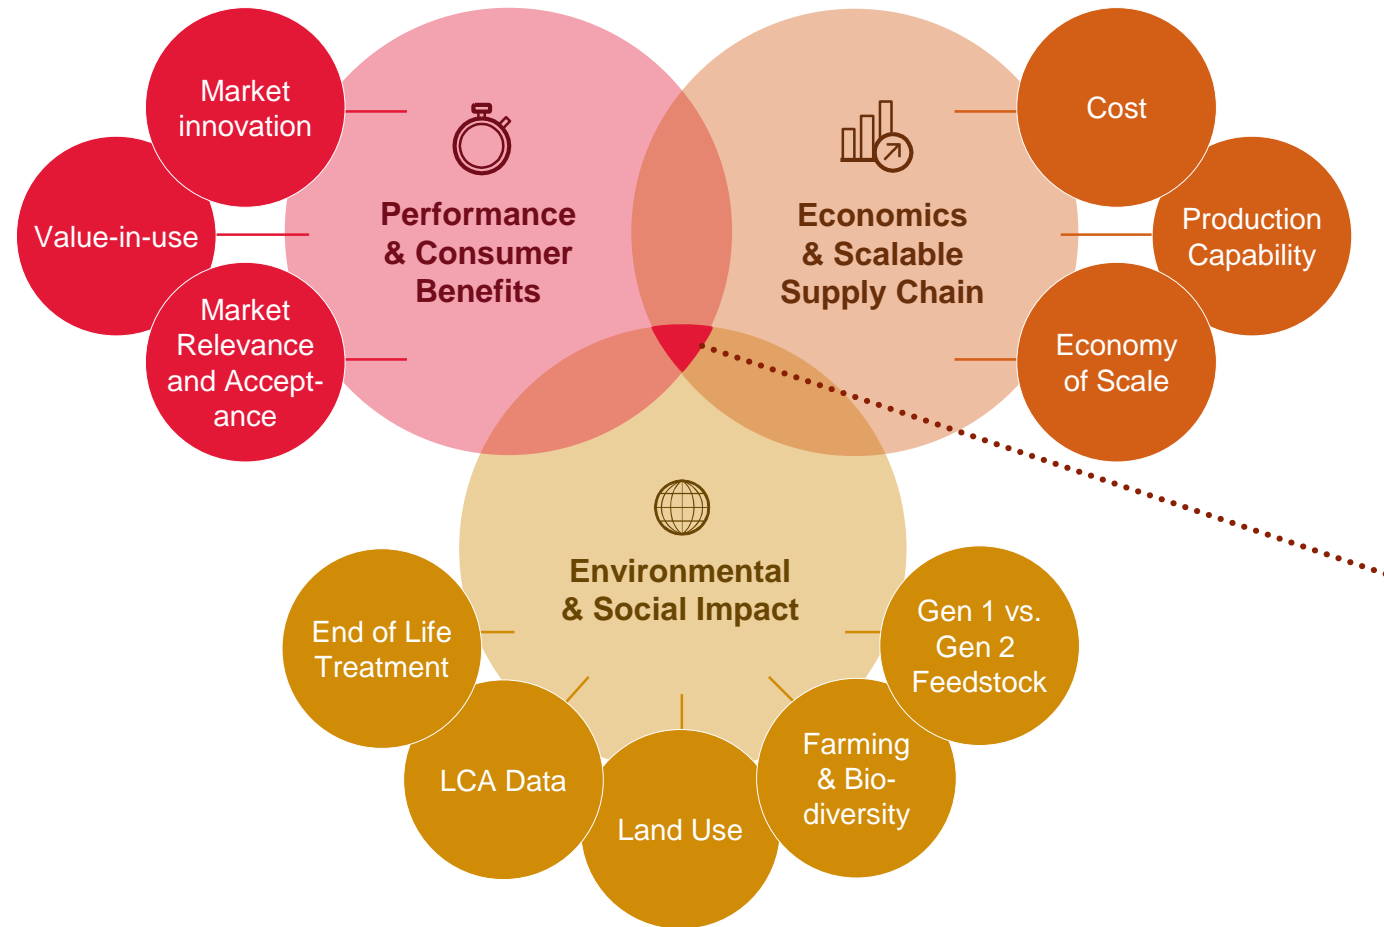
Market innovation

Value-in-use

Market Relevance and Acceptance

Performance & Consumer Benefits

Economics & Scalable Supply Chain

Cost

Production Capability

Economy of Scale

Environmental & Social Impact

End of Life Treatment

LCA Data

Land Use

Farming & Biodiversity

Gen 1 vs. Gen 2 Feedstock